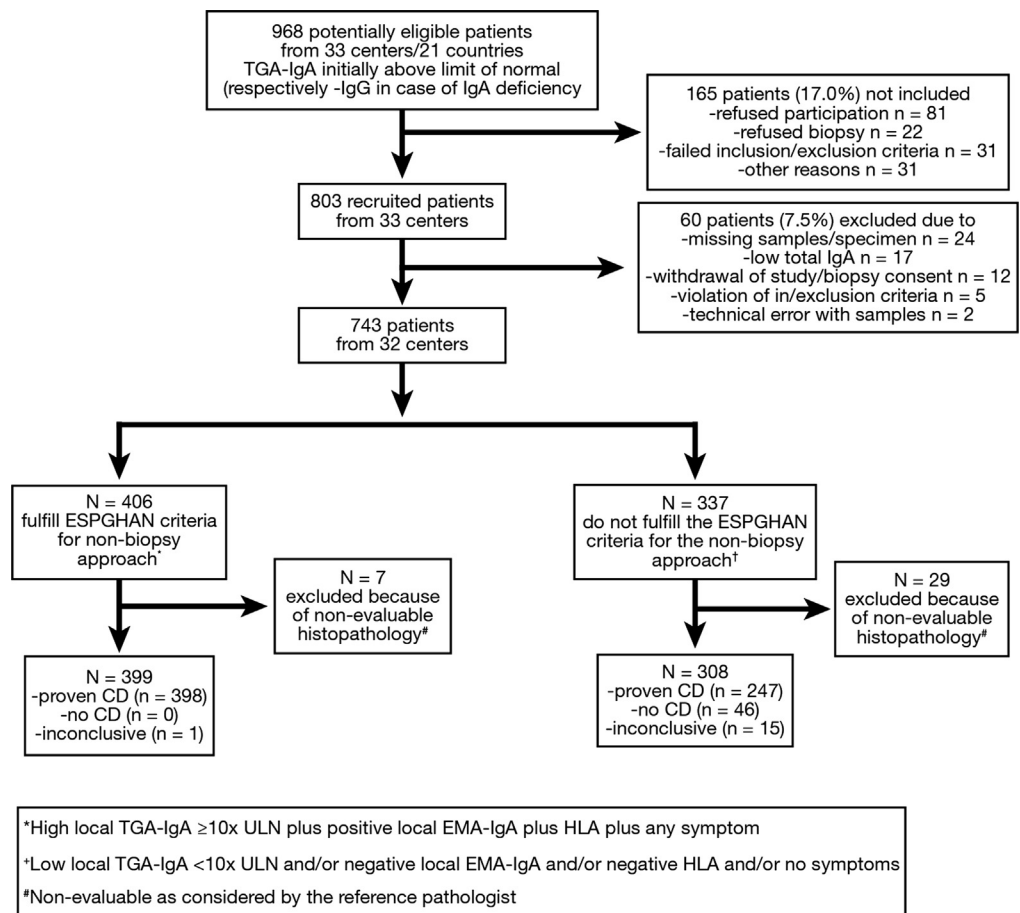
968 potentially eligible patients from 33 centers/21 countries TGA-IgA initially above limit of normal (respectively -IgG in case of IgA deficiency

165 patients (17.0%) not included
-refused participation n = 81
-refused biopsy n = 22
-failed inclusion/exclusion criteria n = 31
-other reasons n = 31

803 recruited patients from 33 centers

60 patients (7.5%) excluded due to
-missing samples/specimen n = 24
-low total IgA n = 17
-withdrawal of study/biopsy consent n = 12
-violation of in/exclusion criteria n = 5
-technical error with samples n = 2

743 patients from 32 centers

N = 406 fulfill ESPGHAN criteria for non-biopsy approach*

N = 7 excluded because of non-evaluable histopathology#

N = 399
-proven CD (n = 398)
-no CD (n = 0)
-inconclusive (n = 1)

N = 337 do not fulfill the ESPGHAN criteria for the non-biopsy approach†

N = 29 excluded because of non-evaluable histopathology#

N = 308
-proven CD (n = 247)
-no CD (n = 46)
-inconclusive (n = 15)

*High local TGA-IgA ≥10x ULN plus positive local EMA-IgA plus HLA plus any symptom

+Low local TGA-IgA <10x ULN and/or negative local EMA-IgA and/or negative HLA and/or no symptoms

#Non-evaluable as considered by the reference pathologist